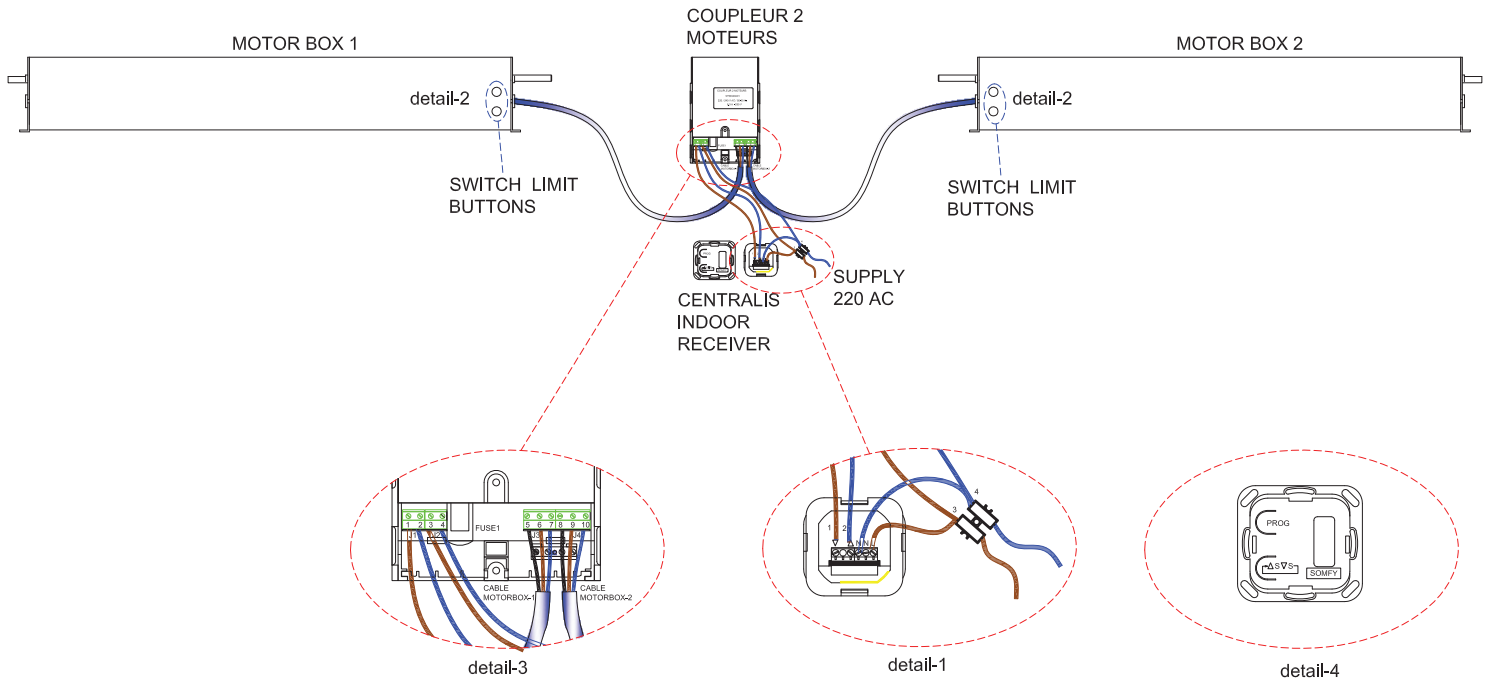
COUPLEUR 2 MOTEURS

MOTOR BOX 1

MOTOR BOX 2

detail-2

detail-2

SWITCH LIMIT BUTTONS

SWITCH LIMIT BUTTONS

CENTRALIS INDOOR RECEIVER

SUPPLY 220 AC

1 2 3 4

FUSE1

5 6 7 8 9 10

J1 J2 J3 J4

CABLE MOTORBOX-1

CABLE MOTORBOX-2

detail-3

1 2

3 4

detail-1

PROG

SOMFY

detail-4